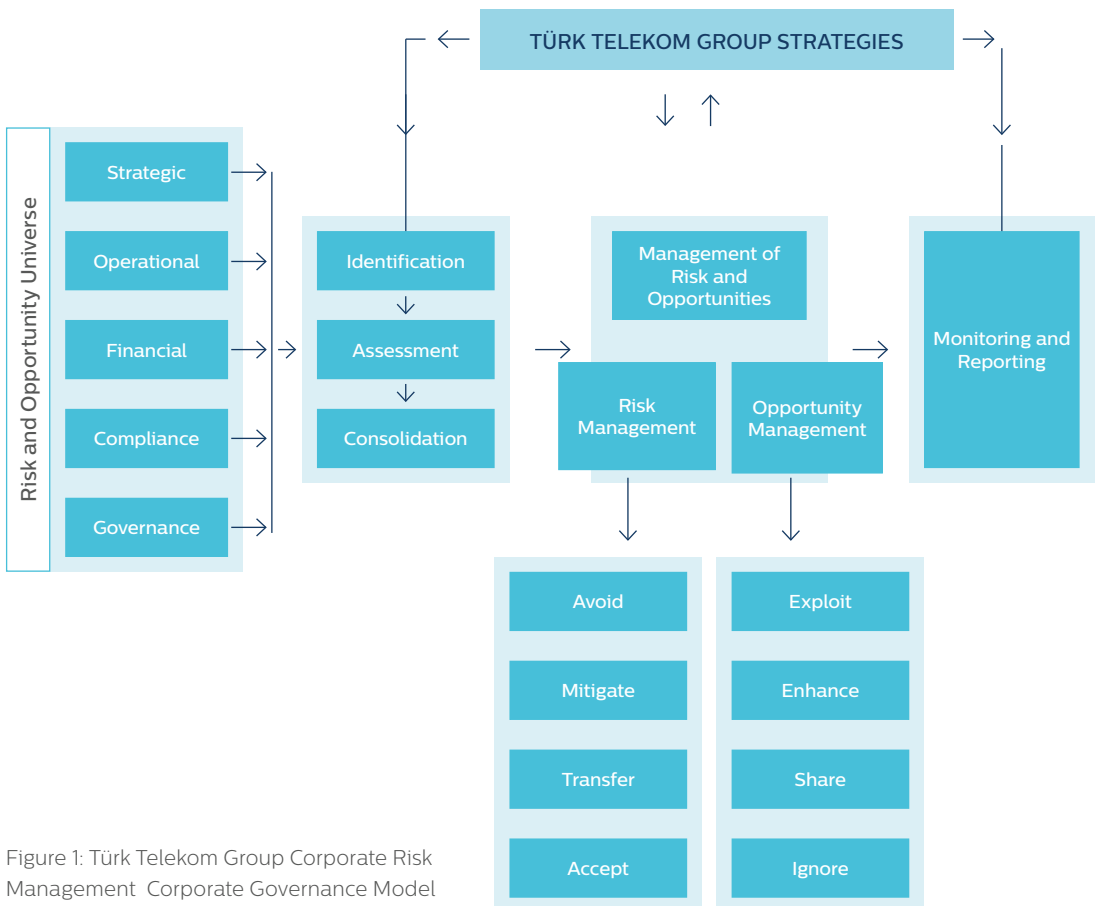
TÜRK TELEKOM GROUP STRATEGIES

Risk and Opportunity Universe

Strategic

Operational

Financial

Compliance

Governance

Identification

Assessment

Consolidation

Management of Risk and Opportunities

Risk Management

Opportunity Management

Monitoring and Reporting

Avoid

Mitigate

Transfer

Accept

Exploit

Enhance

Share

Ignore

Figure 1: Türk Telekom Group Corporate Risk Management Corporate Governance Model